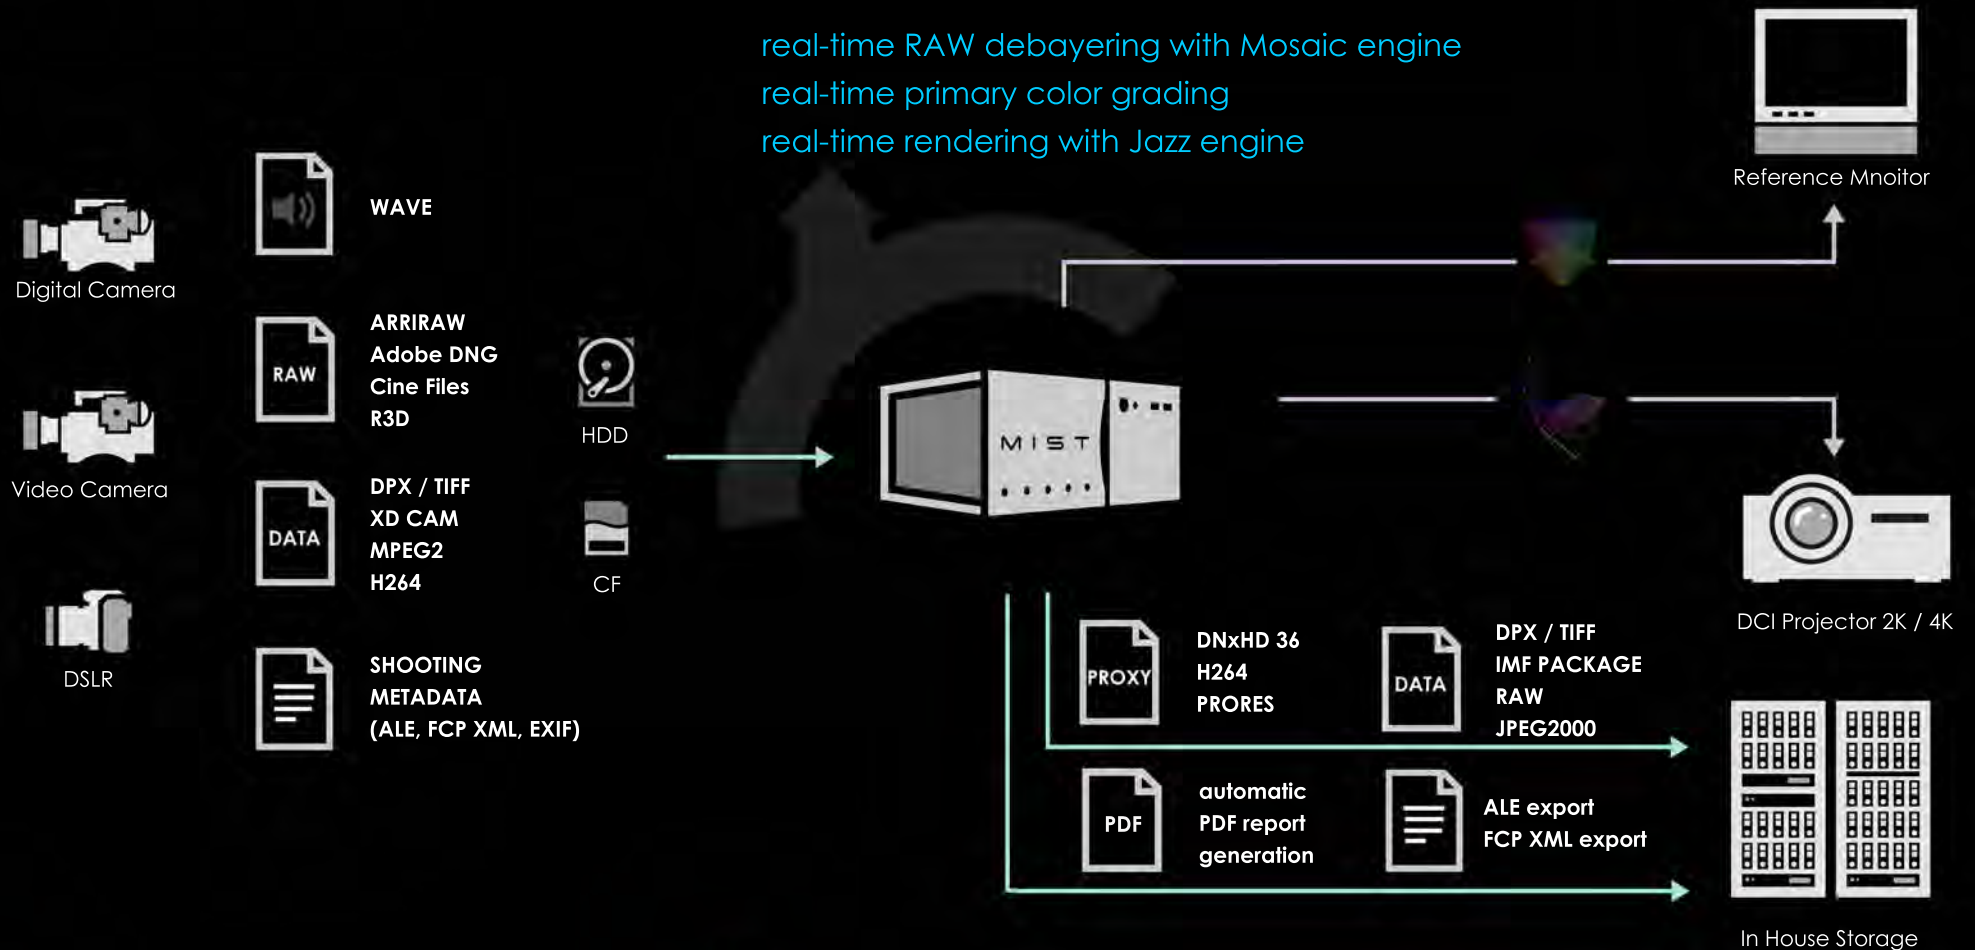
real-time RAW debayering with Mosaic engine
real-time primary color grading
real-time rendering with Jazz engine

Reference Mnoitor

Digital Camera

Video Camera

DSLR

WAVE

RAW

ARRIRAW
Adobe DNG
Cine Files
R3D

HDD

DATA

DPX / TIFF
XD CAM
MPEG2
H264

CF

SHOOTING
METADATA
(ALE, FCP XML, EXIF)

MIST

DCI Projector 2K / 4K

PROXY

DNxHD 36
H264
PRORES

DATA

DPX / TIFF
IMF PACKAGE
RAW
JPEG2000

PDF

automatic
PDF report
generation

ALE export
FCP XML export

In House Storage